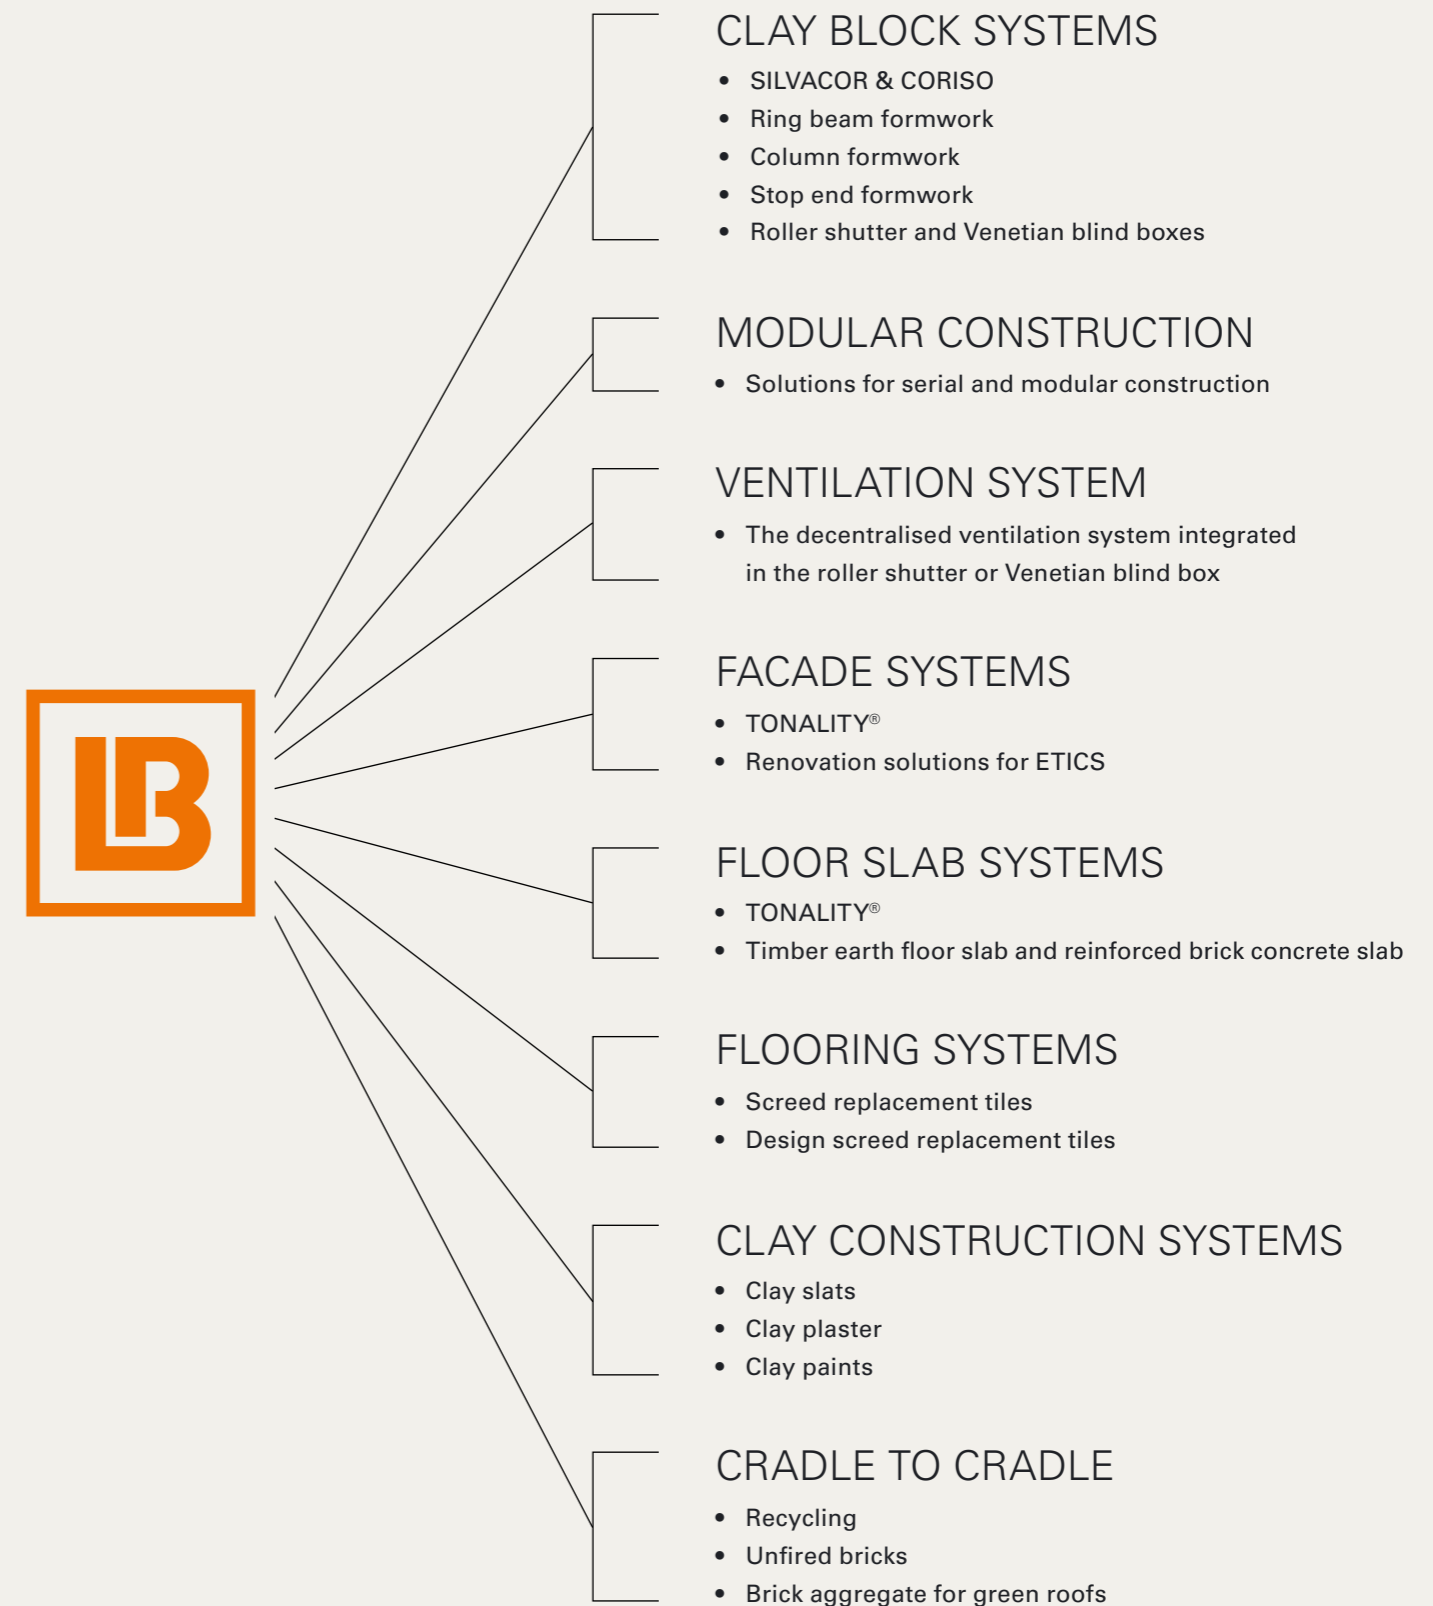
LB

CLAY BLOCK SYSTEMS
- SILVACOR & CORISO
- Ring beam formwork
- Column formwork
- Stop end formwork
- Roller shutter and Venetian blind boxes

MODULAR CONSTRUCTION
- Solutions for serial and modular construction

VENTILATION SYSTEM
- The decentralised ventilation system integrated in the roller shutter or Venetian blind box

FACADE SYSTEMS
- TONALITY®
- Renovation solutions for ETICS

FLOOR SLAB SYSTEMS
- TONALITY®
- Timber earth floor slab and reinforced brick concrete slab

FLOORING SYSTEMS
- Screed replacement tiles
- Design screed replacement tiles

CLAY CONSTRUCTION SYSTEMS
- Clay slats
- Clay plaster
- Clay paints

CRADLE TO CRADLE
- Recycling
- Unfired bricks
- Brick aggregate for green roofs